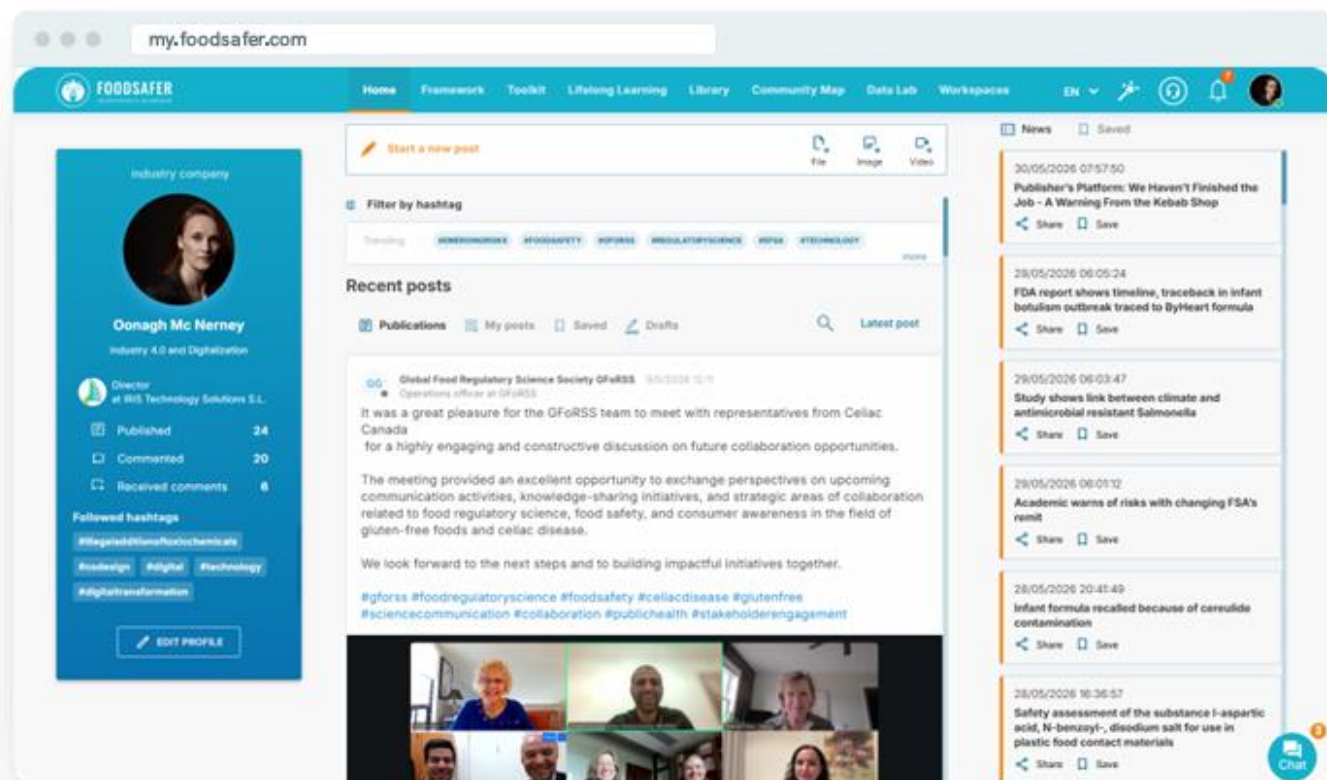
my.foodsafer.com

FOODSAFER

Home Framework Toolkit Lifelong Learning Library Community Map Data Lab Workspaces EN

Industry company

Oonagh Mc Nerney

Industry 4.0 and Digitalization

Director at IRIS Technology Solutions S.L.

Published 24
Commented 20
Received comments 6

Followed hashtags

#illegaladditionoftoxicchemicals #codesign #digital #technology #digitaltransformation

EDIT PROFILE

Start a new post
File Image Video

Filter by hashtag

Trending #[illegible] #FOODSAFETY #GFORSS #REGULATORYSCIENCE #EFSA #TECHNOLOGY
more

Recent posts

Publications My posts Saved Drafts Latest post

Global Food Regulatory Science Society GFoRSS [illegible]
Operations officer at GFoRSS

It was a great pleasure for the GFoRSS team to meet with representatives from Celiac Canada for a highly engaging and constructive discussion on future collaboration opportunities.

The meeting provided an excellent opportunity to exchange perspectives on upcoming communication activities, knowledge-sharing initiatives, and strategic areas of collaboration related to food regulatory science, food safety, and consumer awareness in the field of gluten-free foods and celiac disease.

We look forward to the next steps and to building impactful initiatives together.

#gforss #foodregulatoryscience #foodsafety #celiacdisease #glutenfree #sciencecommunication #collaboration #publichealth #stakeholderengagement

News Saved

30/05/2026 07:57:50
Publisher's Platform: We Haven't Finished the Job - A Warning From the Kebab Shop
Share Save

29/05/2026 06:05:24
FDA report shows timeline, traceback in infant botulism outbreak traced to ByHeart formula
Share Save

29/05/2026 06:03:47
Study shows link between climate and antimicrobial resistant Salmonella
Share Save

29/05/2026 06:01:12
Academic warns of risks with changing FSA's remit
Share Save

28/05/2026 20:41:49
Infant formula recalled because of cereulide contamination
Share Save

28/05/2026 16:36:57
Safety assessment of the substance l-aspartic acid, N-benzoyl-, disodium salt for use in plastic food contact materials
Share Save

Chat